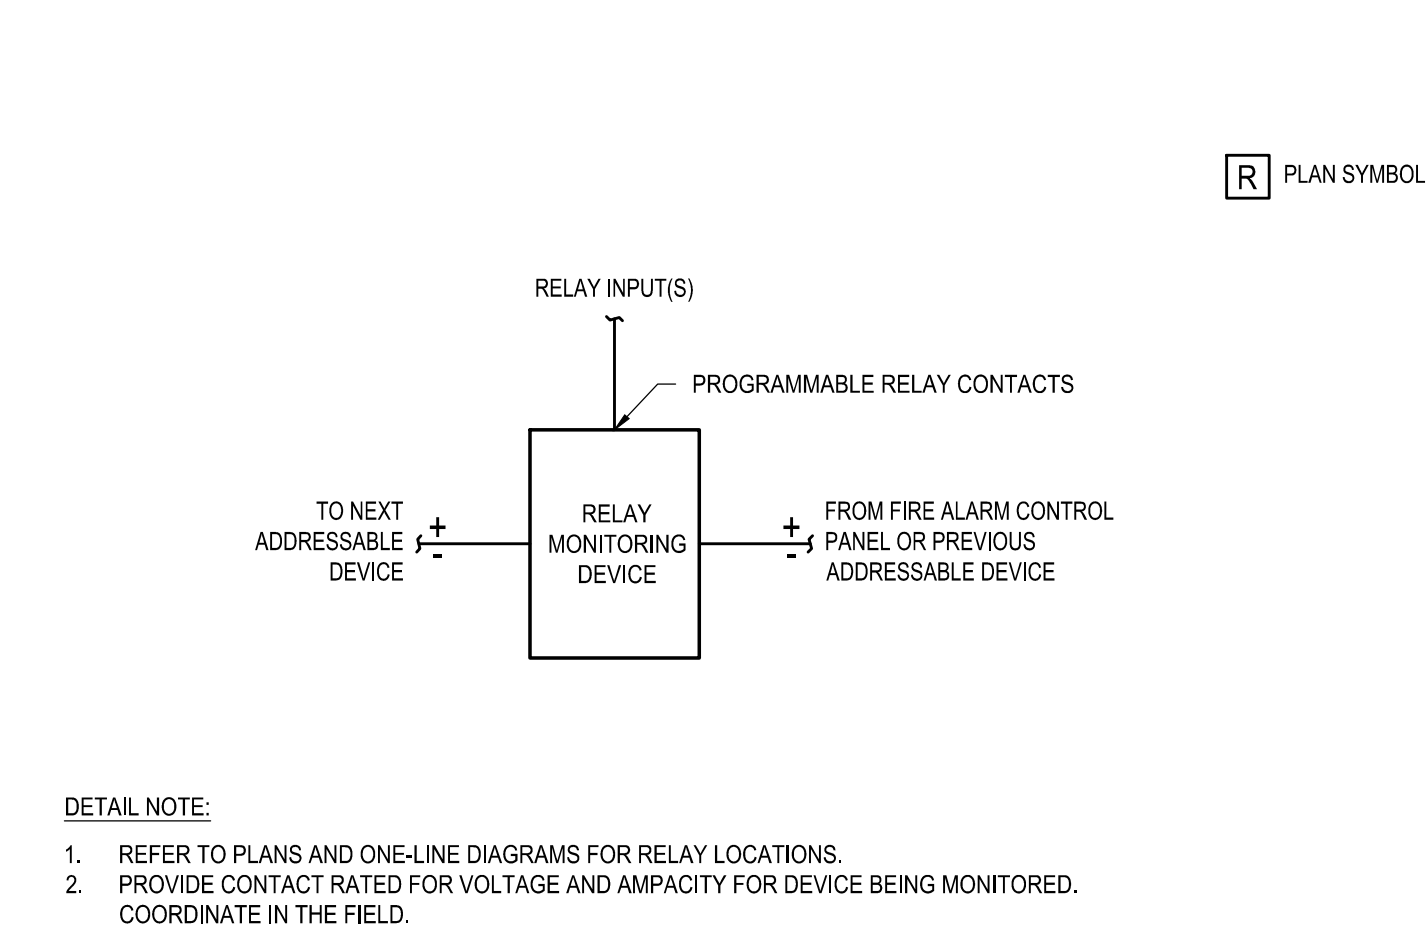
R PLAN SYMBOL

RELAY INPUT(S)

PROGRAMMABLE RELAY CONTACTS

TO NEXT ADDRESSABLE DEVICE

+
-

RELAY MONITORING DEVICE

+
-

FROM FIRE ALARM CONTROL PANEL OR PREVIOUS ADDRESSABLE DEVICE

DETAIL NOTE:

1. REFER TO PLANS AND ONE-LINE DIAGRAMS FOR RELAY LOCATIONS.
2. PROVIDE CONTACT RATED FOR VOLTAGE AND AMPACITY FOR DEVICE BEING MONITORED. COORDINATE IN THE FIELD.